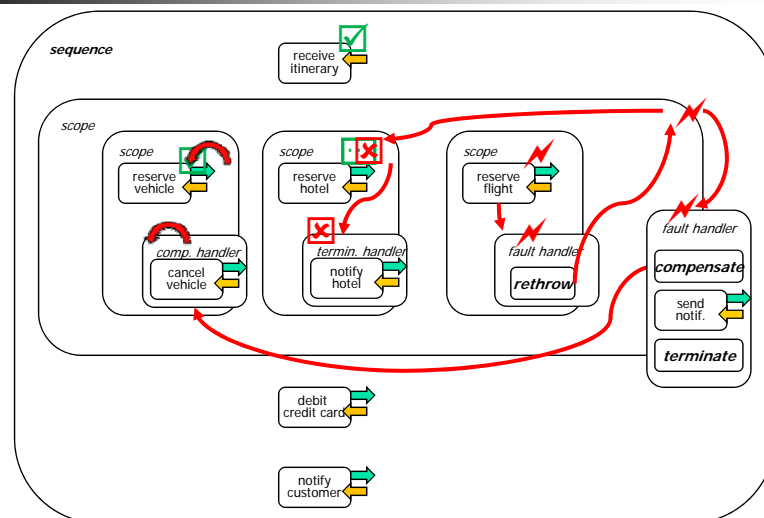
sequence

receive itinerary

scope

scope

reserve vehicle

comp. handler

cancel vehicle

scope

reserve hotel

termin. handler

notify hotel

scope

reserve flight

fault handler

rethrow

fault handler

compensate

send notif.

terminate

debit credit card

notify customer